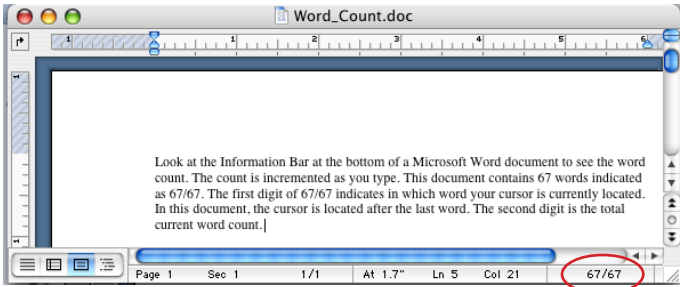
Word_Count.doc

1 1 2 3 4 5 6

Look at the Information Bar at the bottom of a Microsoft Word document to see the word count. The count is incremented as you type. This document contains 67 words indicated as 67/67. The first digit of 67/67 indicates in which word your cursor is currently located. In this document, the cursor is located after the last word. The second digit is the total current word count.

Page 1 Sec 1 1/1 At 1.7" Ln 5 Col 21 67/67